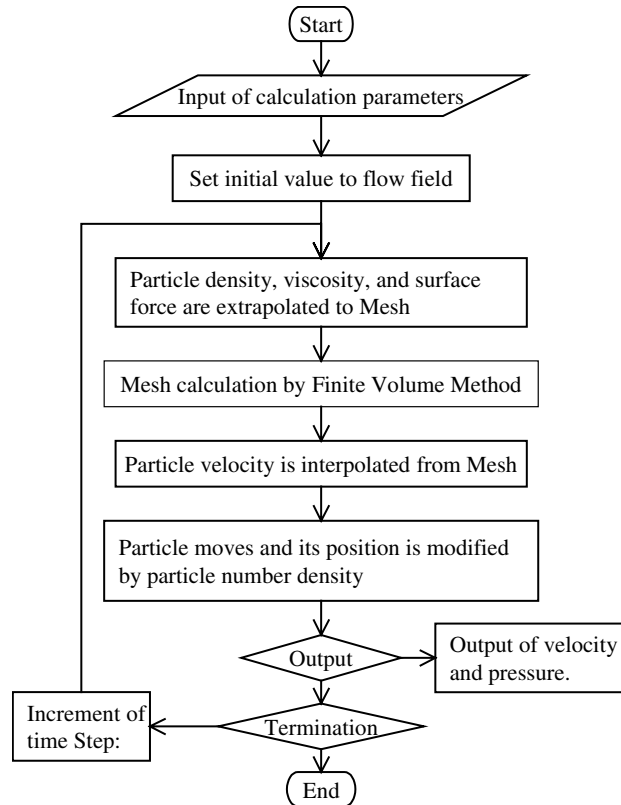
Start

Input of calculation parameters

Set initial value to flow field

Particle density, viscosity, and surface force are extrapolated to Mesh

Mesh calculation by Finite Volume Method

Particle velocity is interpolated from Mesh

Particle moves and its position is modified by particle number density

Output

Output of velocity and pressure.

Increment of time Step:

Termination

End